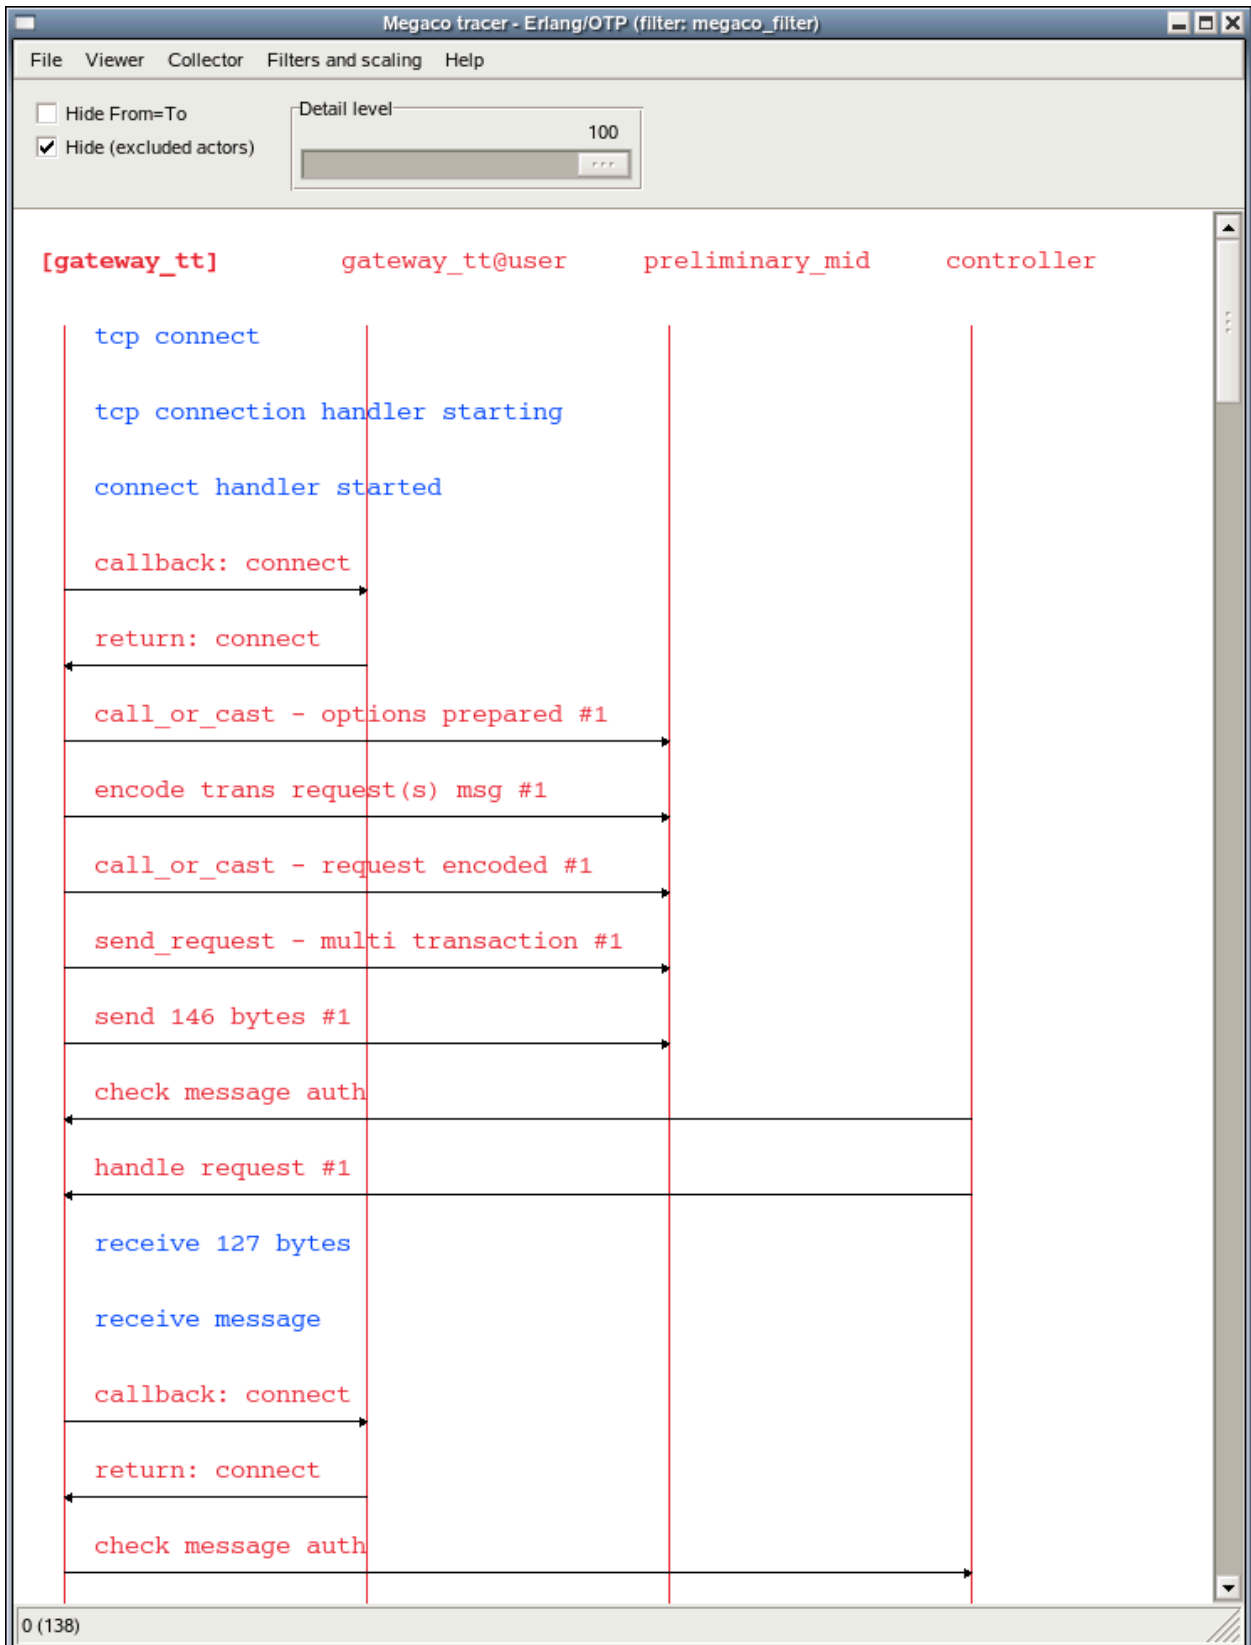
Megaco tracer - Erlang/OTP (filter: megaco_filter)

File Viewer Collector Filters and scaling Help

Hide From=To
Hide (excluded actors)

Detail level
100

[gateway_tt] gateway_tt@user preliminary_mid controller

tcp connect

tcp connection handler starting

connect handler started

callback: connect

return: connect

call_or_cast - options prepared #1

encode trans request(s) msg #1

call_or_cast - request encoded #1

send_request - multi transaction #1

send 146 bytes #1

check message auth

handle request #1

receive 127 bytes

receive message

callback: connect

return: connect

check message auth

0 (138)